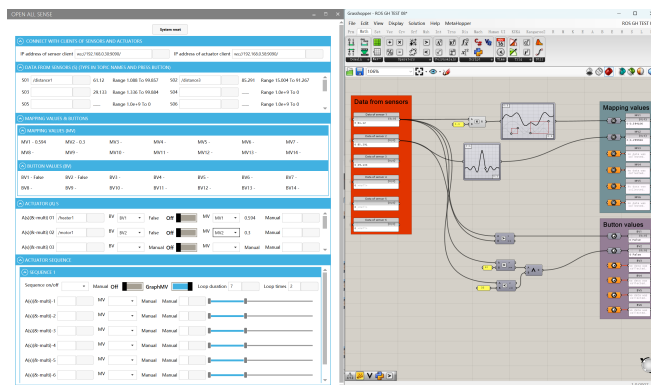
OPEN ALL SENSE

System reset

CONNECT WITH CLIENTS OF SENSORS AND ACTUATORS

IP address of sensor client ws://192.168.0.89:9090/ IP address of actuator client ws://192.168.0.50:9090/

DATA FROM SENSORS (S) (TYPE IN TOPIC NAMES AND PRESS BUTTON)

S01 /distance1 61.12 Range 1.08E-To 99.857 S02 /distance3 85.291 Range 15.004 To 91.267

S03 28.133 Range 1.33E-To 99.898 S04 ..... Range 1.0e+9 To 0

S05 ..... Range 1.0e+9 To 0 S06 ..... Range 1.0e+9 To 0

MAPPING VALUES & BUTTONS

MAPPING VALUES (MV)

| MV1 - 0.594 | MV2 - 0.3 | MV3 - | MV4 - | MV5 - | MV6 - | MV7 - |
|---|---|---|---|---|---|---|
| MV8 - | MV9 - | MV10 - | MV11 - | MV12 - | MV13 - | MV14 - |

BUTTON VALUES (BV)

| BV1 - False | BV2 - False | BV3 - | BV4 - | BV5 - | BV6 - | BV7 - |
|---|---|---|---|---|---|---|
| BV8 - | BV9 - | BV10 - | BV11 - | BV12 - | BV13 - | BV14 - |

ACTUATOR (A) S

A(x)(8-multi) 01 /motor1 BV BV1 False Off MV MV1 0.594 Manual

A(x)(8-multi) 02 /motor1 BV BV2 False Off MV MV2 0.3 Manual

A(x)(8-multi) 03 BV Manual Off MV Manual

ACTUATOR SEQUENCE

SEQUENCE 1

Sequence on/off Manual Off GraphMV Loop duration 7 Loop times 3

A(x)(8-multi) -1 MV Manual

A(x)(8-multi) -2 MV Manual

A(x)(8-multi) -3 MV Manual

A(x)(8-multi) -4 MV Manual

A(x)(8-multi) -5 MV Manual

A(x)(8-multi) -6 MV Manual

Grasshopper - ROS GH TEST 09*

File Edit View Display Solution Help MetaHopper

Params Math Sets Vector Curve Surface Mesh Intersect Transform Display Kangaroo2 Wb Human Bengesht Pufferfish Hoopsnake bowerbird

100%

Data from sensors

Mapping values

Button values